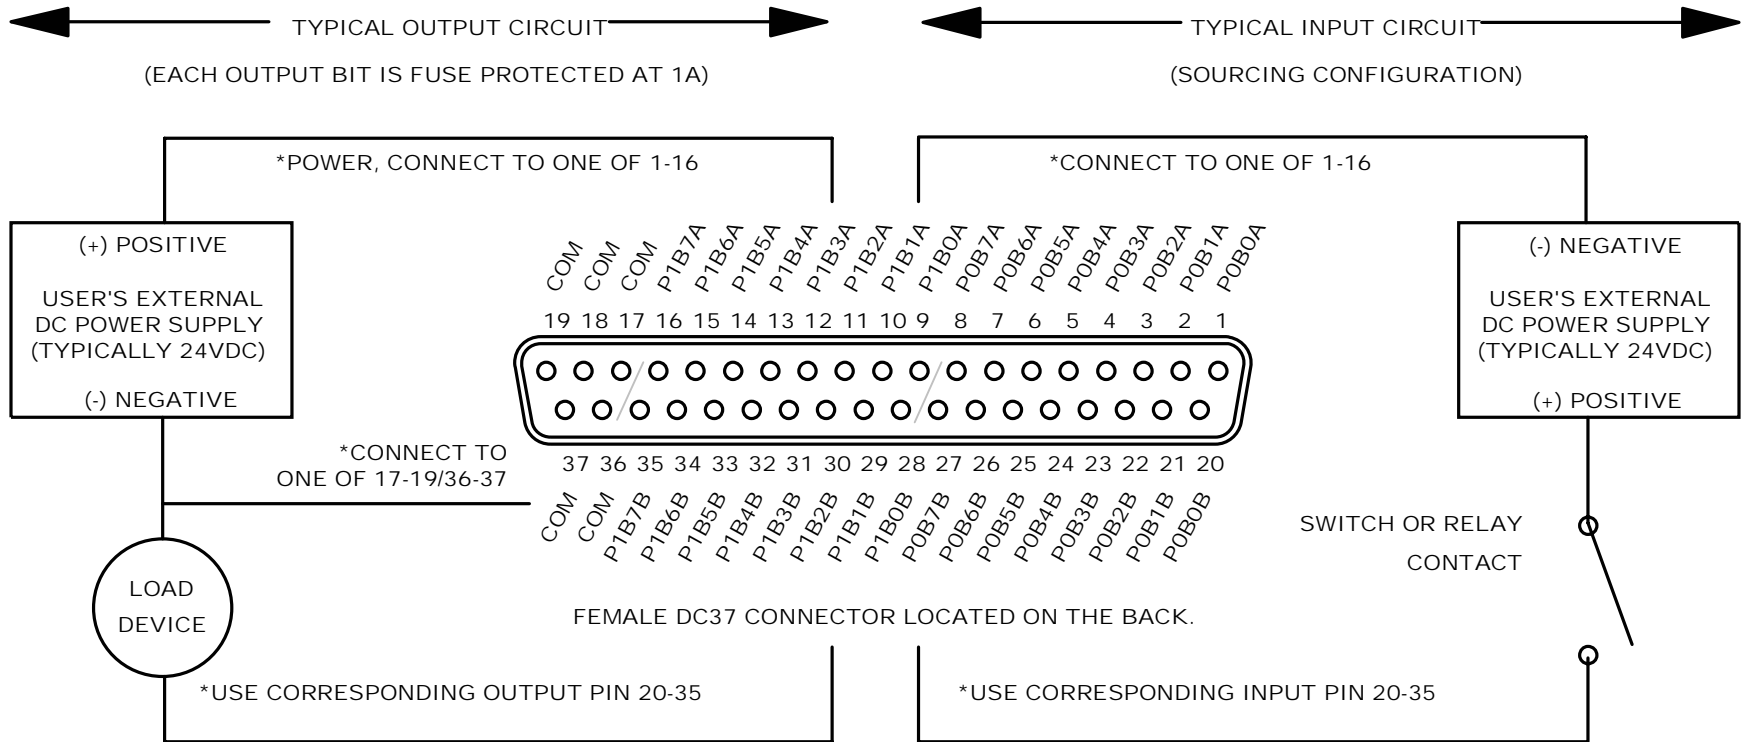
TYPICAL OUTPUT CIRCUIT

(EACH OUTPUT BIT IS FUSE PROTECTED AT 1A)

TYPICAL INPUT CIRCUIT

(SOURCING CONFIGURATION)

*POWER, CONNECT TO ONE OF 1-16

*CONNECT TO ONE OF 1-16

(+) POSITIVE

USER'S EXTERNAL DC POWER SUPPLY (TYPICALLY 24VDC)

(-) NEGATIVE

COM COM COM P1B7A P1B6A P1B5A P1B4A P1B3A P1B2A P1B1A P1B0A P0B7A P0B6A P0B5A P0B4A P0B3A P0B2A P0B1A P0B0A

19 18 17 16 15 14 13 12 11 10 9 8 7 6 5 4 3 2 1

(-) NEGATIVE

USER'S EXTERNAL DC POWER SUPPLY (TYPICALLY 24VDC)

(+) POSITIVE

*CONNECT TO ONE OF 17-19/36-37

37 36 35 34 33 32 31 30 29 28 27 26 25 24 23 22 21 20

COM COM P1B7B P1B6B P1B5B P1B4B P1B3B P1B2B P1B1B P1B0B P0B7B P0B6B P0B5B P0B4B P0B3B P0B2B P0B1B P0B0B

SWITCH OR RELAY CONTACT

LOAD DEVICE

FEMALE DC37 CONNECTOR LOCATED ON THE BACK.

*USE CORRESPONDING OUTPUT PIN 20-35

*USE CORRESPONDING INPUT PIN 20-35